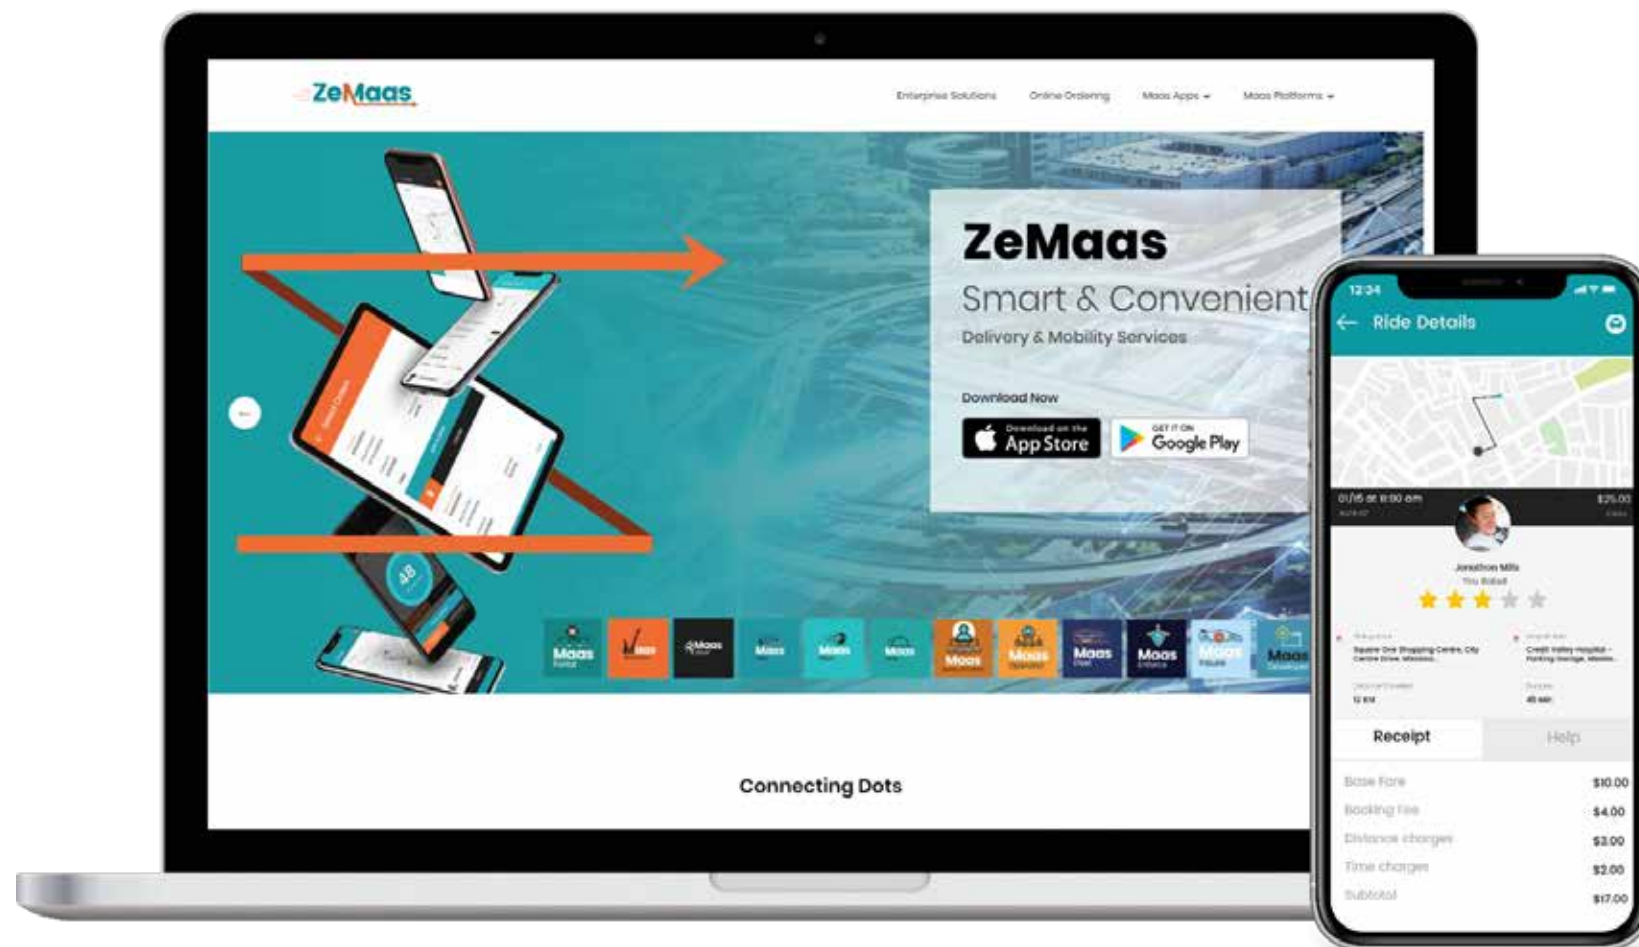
ZeMaas

Enterprise Solutions Online Ordering Maas Apps Maas Platforms

ZeMaas

Smart & Convenient

Delivery & Mobility Services

Download Now

Download on the App Store

GET IT ON Google Play

48

Maas Maas Maas Maas Maas Maas Maas Maas Maas Maas

Connecting Dots

12:34

Ride Details

01/15 at 9:00 am $25.00

Jonathon Mills

Square One Shopping Centre, City Centre Drive, Mississauga

Credit Valley Hospital - Parking Garage, Mississauga

12 KM

45 min

Receipt Help

Base Fare $10.00

Booking Fee $4.00

Distance charges $3.00

Time charges $2.00

Subtotal $17.00